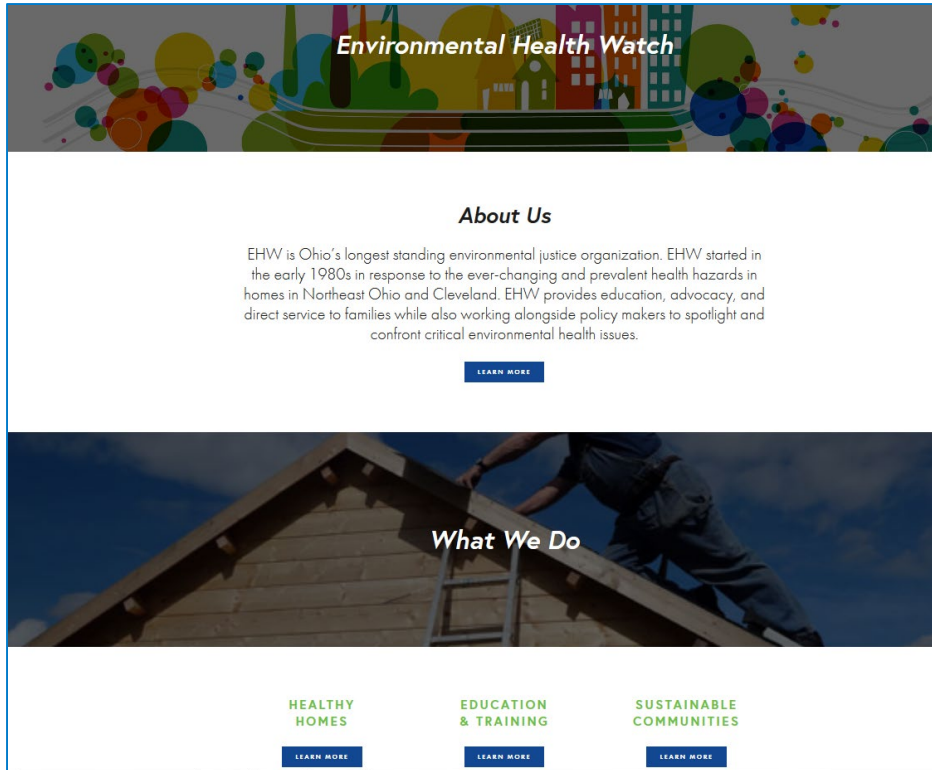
Environmental Health Watch

About Us

EHW is Ohio's longest standing environmental justice organization. EHW started in the early 1980s in response to the ever-changing and prevalent health hazards in homes in Northeast Ohio and Cleveland. EHW provides education, advocacy, and direct service to families while also working alongside policy makers to spotlight and confront critical environmental health issues.

LEARN MORE

What We Do

HEALTHY HOMES

LEARN MORE

EDUCATION & TRAINING

LEARN MORE

SUSTAINABLE COMMUNITIES

LEARN MORE